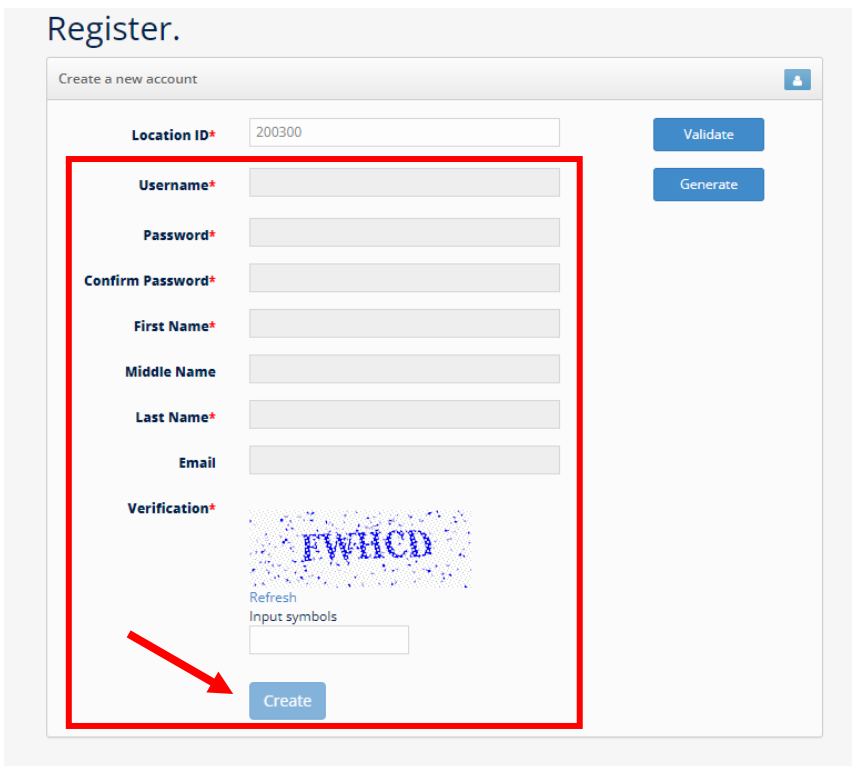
Register.

Create a new account

Location ID* 200300

Validate

Generate

Username*

Password*

Confirm Password*

First Name*

Middle Name

Last Name*

Email

Verification*

FWHCD

Refresh

Input symbols

Create